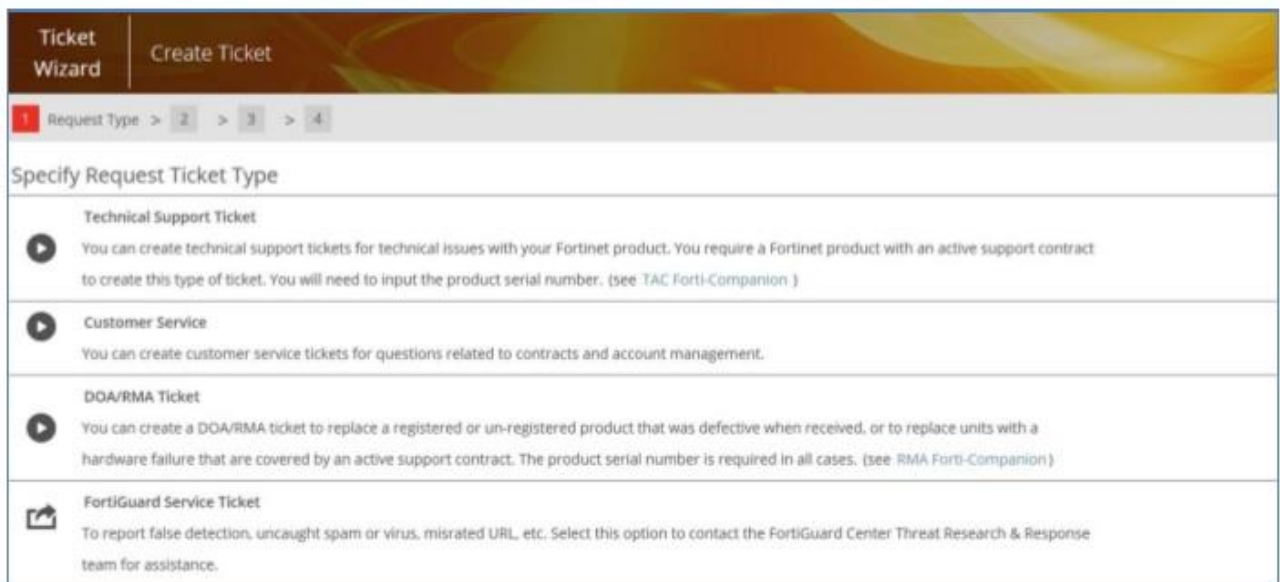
Ticket Wizard

Create Ticket

1 Request Type > 2 > 3 > 4

Specify Request Ticket Type

Technical Support Ticket

You can create technical support tickets for technical issues with your Fortinet product. You require a Fortinet product with an active support contract to create this type of ticket. You will need to input the product serial number. (see TAC Forti-Companion )

Customer Service

You can create customer service tickets for questions related to contracts and account management.

DOA/RMA Ticket

You can create a DOA/RMA ticket to replace a registered or un-registered product that was defective when received, or to replace units with a hardware failure that are covered by an active support contract. The product serial number is required in all cases. (see RMA Forti-Companion)

FortiGuard Service Ticket

To report false detection, uncaught spam or virus, misrated URL, etc. Select this option to contact the FortiGuard Center Threat Research & Response team for assistance.